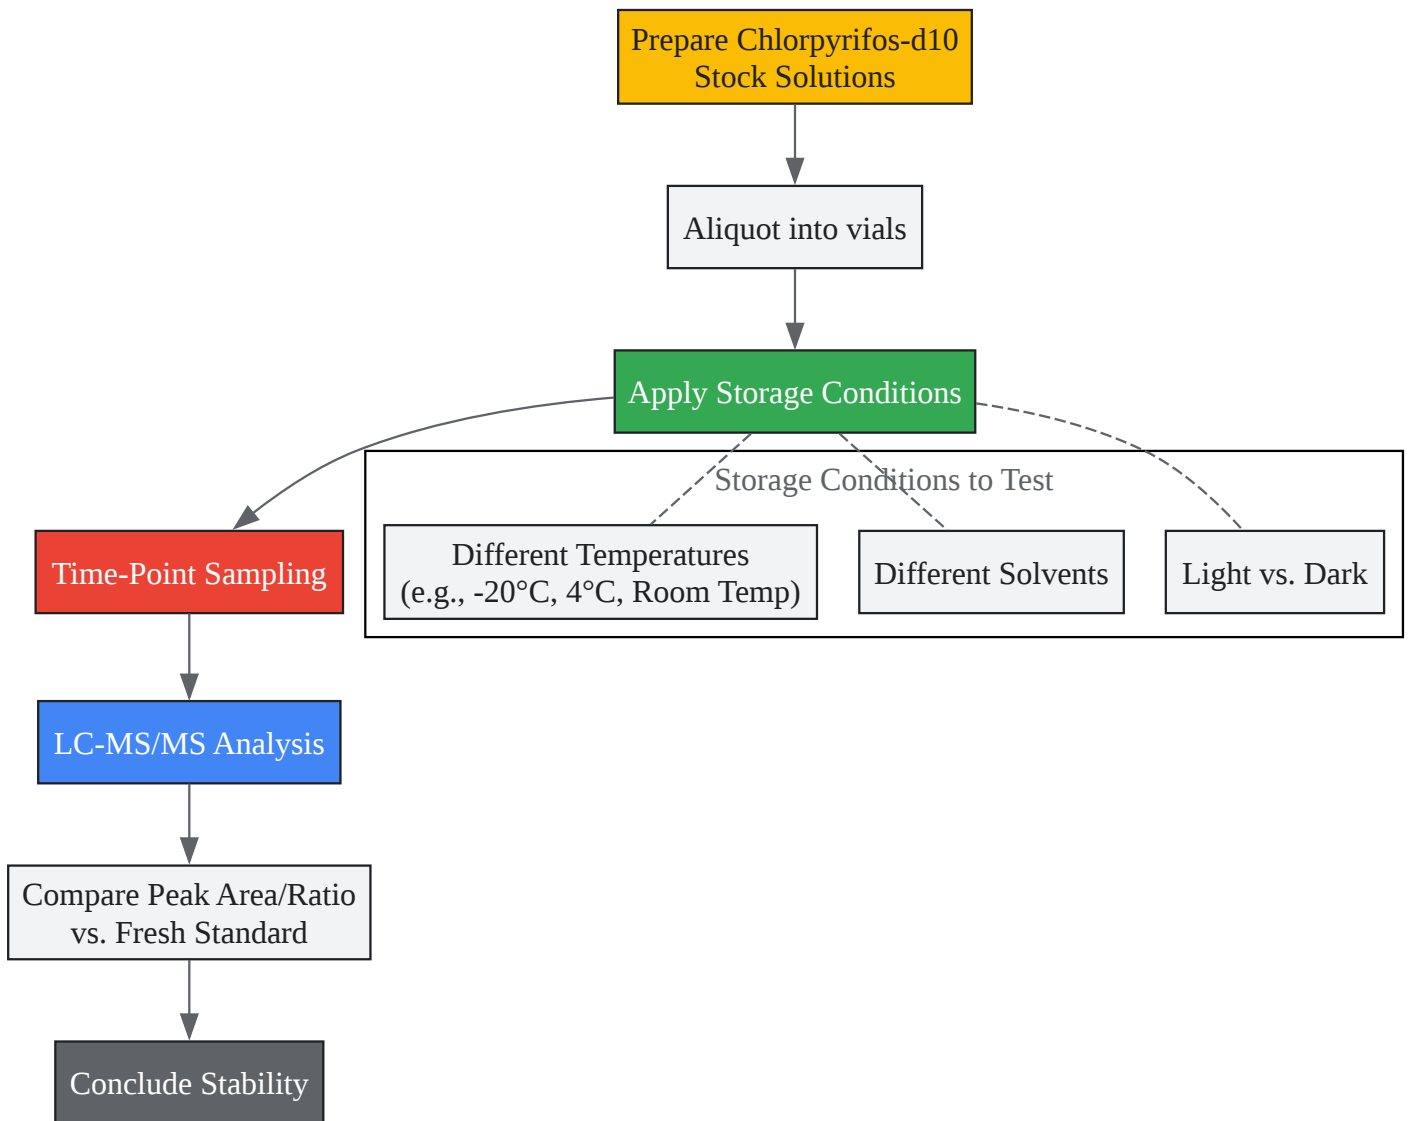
Prepare Chlorpyrifos-d10 Stock Solutions

Aliquot into vials

Apply Storage Conditions

Storage Conditions to Test

Time-Point Sampling

Different Temperatures (e.g., -20°C, 4°C, Room Temp)

Different Solvents

Light vs. Dark

LC-MS/MS Analysis

Compare Peak Area/Ratio vs. Fresh Standard

Conclude Stability